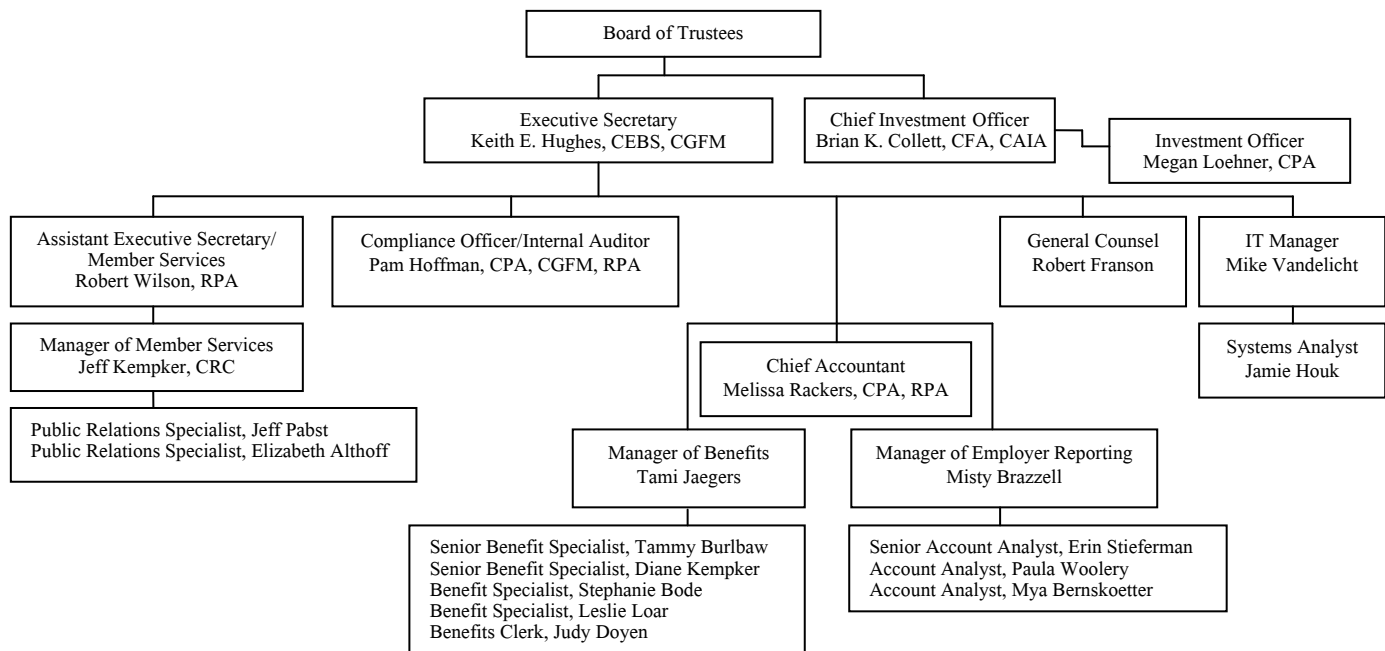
Board of Trustees

Executive Secretary
Keith E. Hughes, CEBS, CGFM

Chief Investment Officer
Brian K. Collett, CFA, CAIA

Investment Officer
Megan Loehner, CPA

Assistant Executive Secretary/ Member Services
Robert Wilson, RPA

Compliance Officer/Internal Auditor
Pam Hoffman, CPA, CGFM, RPA

General Counsel
Robert Franson

IT Manager
Mike Vandelicht

Manager of Member Services
Jeff Kempker, CRC

Chief Accountant
Melissa Rackers, CPA, RPA

Systems Analyst
Jamie Houk

Public Relations Specialist, Jeff Pabst
Public Relations Specialist, Elizabeth Althoff

Manager of Benefits
Tami Jaegers

Manager of Employer Reporting
Misty Brazzell

Senior Benefit Specialist, Tammy Burlbaw
Senior Benefit Specialist, Diane Kempker
Benefit Specialist, Stephanie Bode
Benefit Specialist, Leslie Loar
Benefits Clerk, Judy Doyen

Senior Account Analyst, Erin Stieferman
Account Analyst, Paula Woolery
Account Analyst, Mya Bernskoetter